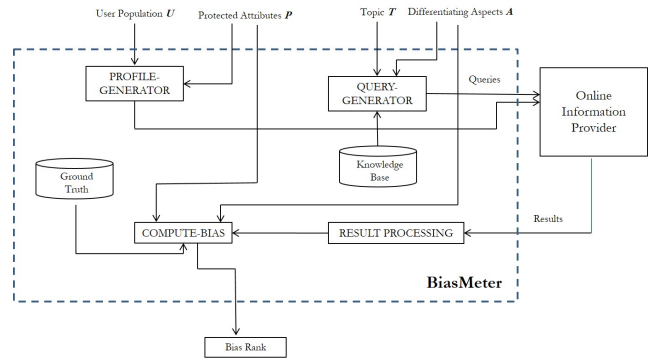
User Population $\boldsymbol{U}$

Protected Attributes $\boldsymbol{P}$

Topic $\boldsymbol{T}$

Differentiating Aspects $\boldsymbol{A}$

PROFILE-GENERATOR

QUERY-GENERATOR

Queries

Online Information Provider

Knowledge Base

Ground Truth

COMPUTE-BIAS

RESULT PROCESSING

Results

BiasMeter

Bias Rank